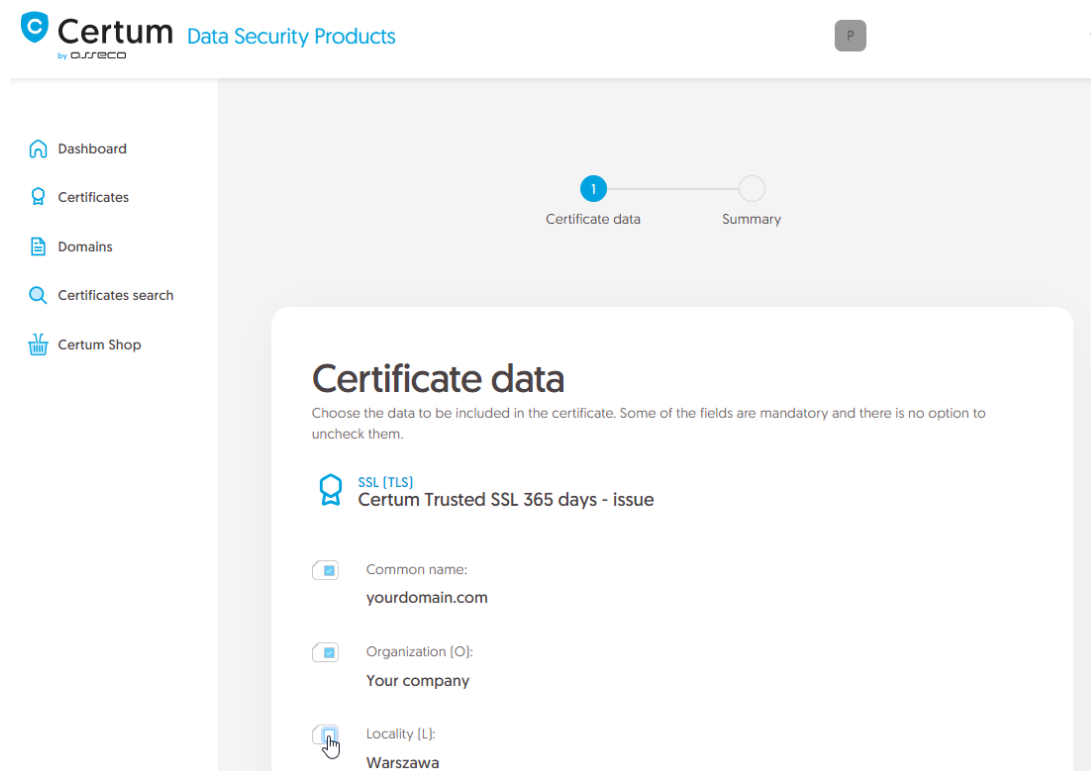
Certum by asseco Data Security Products

P

Dashboard

Certificates

Domains

Certificates search

Certum Shop

1
Certificate data

Summary

Certificate data

Choose the data to be included in the certificate. Some of the fields are mandatory and there is no option to uncheck them.

SSL (TLS)
Certum Trusted SSL 365 days - issue

Common name:
yourdomain.com

Organization (O):
Your company

Locality (L):
Warszawa